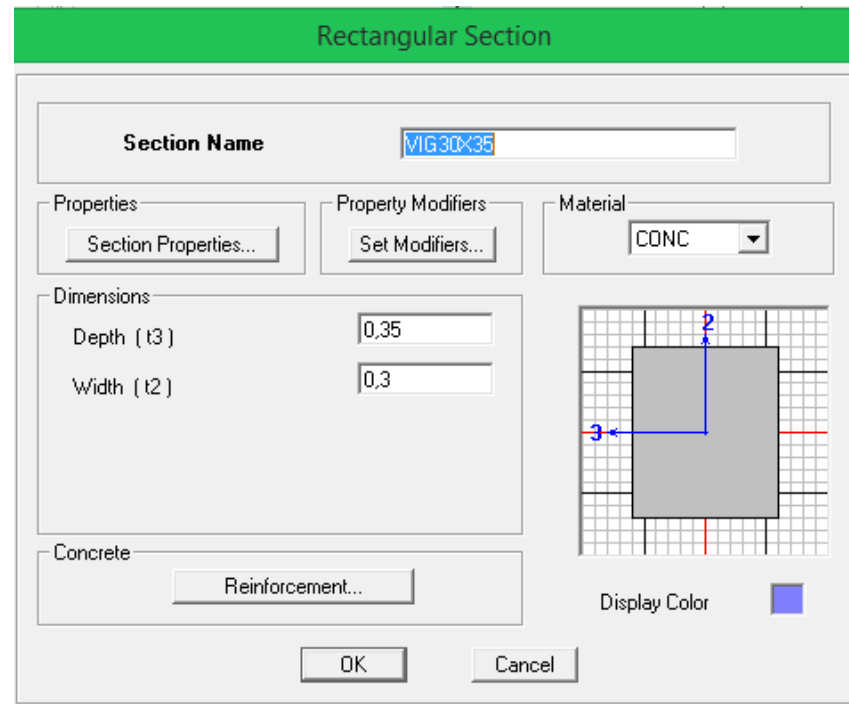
Rectangular Section

Section Name VIG30X35

Properties
Section Properties...

Property Modifiers
Set Modifiers...

Material
CONC

Dimensions
Depth ( t3 ) 0,35
Width ( t2 ) 0,3

2
3

Concrete
Reinforcement...

Display Color

OK
Cancel